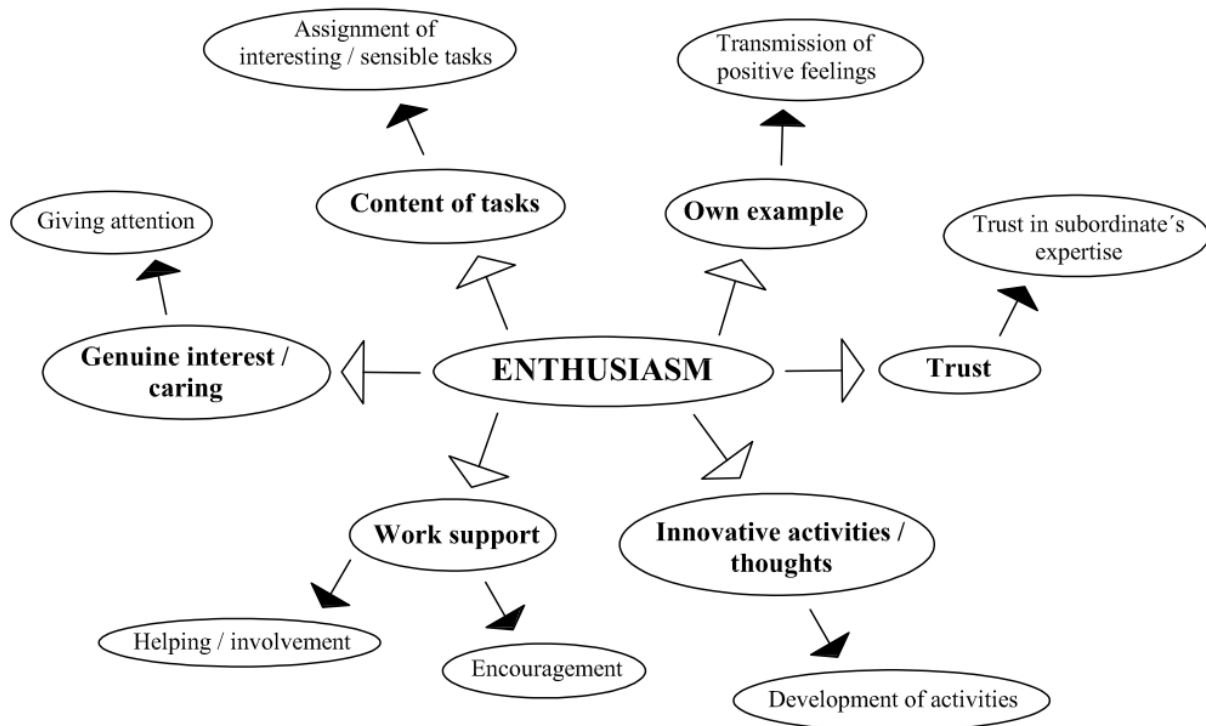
Assignment of interesting / sensible tasks

Transmission of positive feelings

Content of tasks

Own example

Giving attention

Trust in subordinate´s expertise

Genuine interest / caring

ENTHUSIASM

Trust

Work support

Innovative activities / thoughts

Helping / involvement

Encouragement

Development of activities